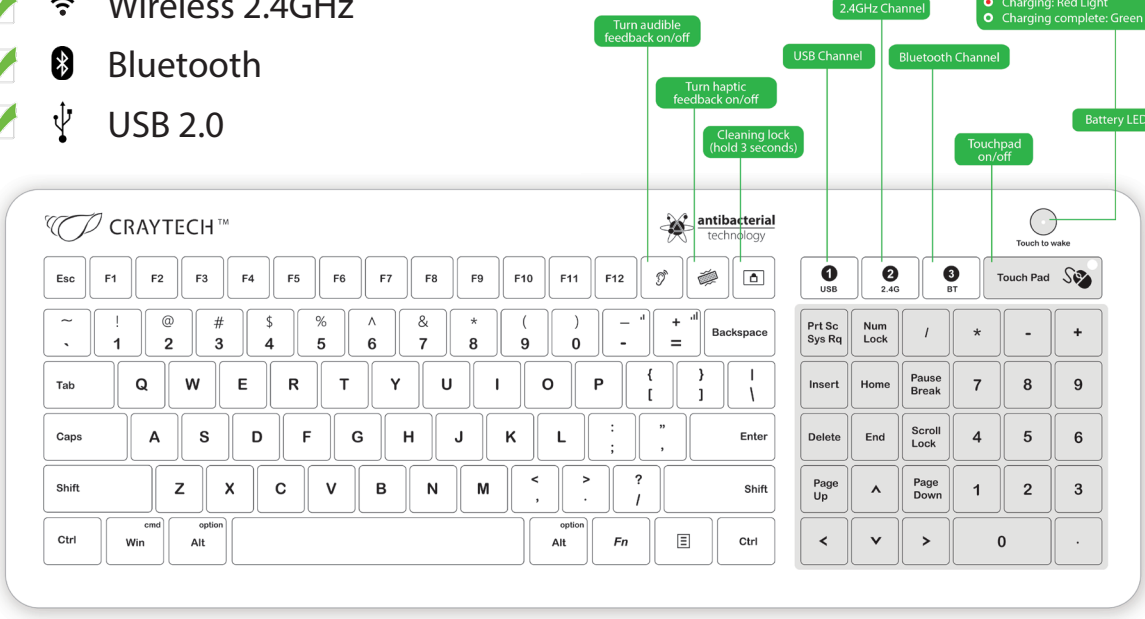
Wireless 2.4GHz
Bluetooth
USB 2.0

Turn audible feedback on/off
Turn haptic feedback on/off
Cleaning lock (hold 3 seconds)
USB Channel
2.4GHz Channel
Bluetooth Channel
Touchpad on/off
Charging: Red Light
Charging complete: Green
Battery LED

CRAYTECH™
antibacterial technology
Touch to wake

Esc F1 F2 F3 F4 F5 F6 F7 F8 F9 F10 F11 F12
1 USB
2 2.4G
3 BT
Touch Pad

~ ` ! 1 @ 2 # 3 $ 4 % 5 ^ 6 & 7 * 8 ( 9 ) 0 _ - + = Backspace
Tab Q W E R T Y U I O P { [ } ] | \
Caps A S D F G H J K L : ; " ' Enter
Shift Z X C V B N M < , > . ? / Shift
Ctrl cmd Win option Alt option Alt Fn Ctrl

Prt Sc Sys Rq Num Lock / * - +
Insert Home Pause Break 7 8 9
Delete End Scroll Lock 4 5 6
Page Up ^ Page Down 1 2 3
< v > 0 .